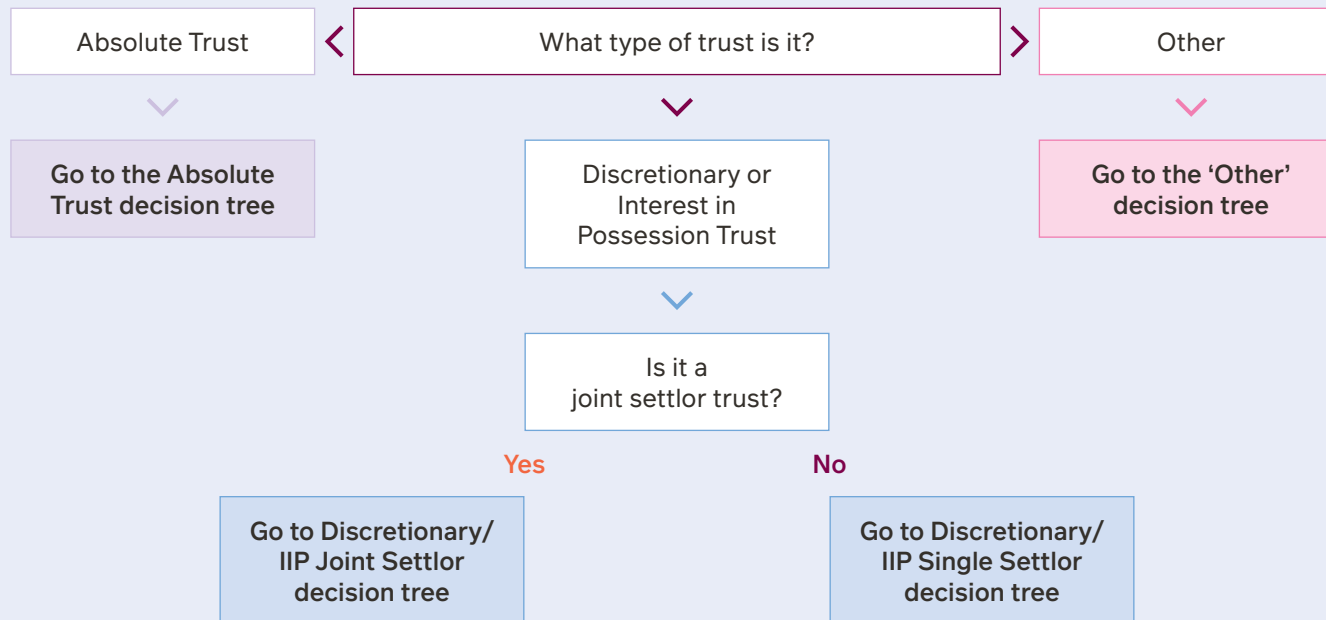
Absolute Trust

What type of trust is it?

Other

Go to the Absolute Trust decision tree

Discretionary or Interest in Possession Trust

Go to the 'Other' decision tree

Is it a joint settlor trust?

Yes

No

Go to Discretionary/ IIP Joint Settlor decision tree

Go to Discretionary/ IIP Single Settlor decision tree